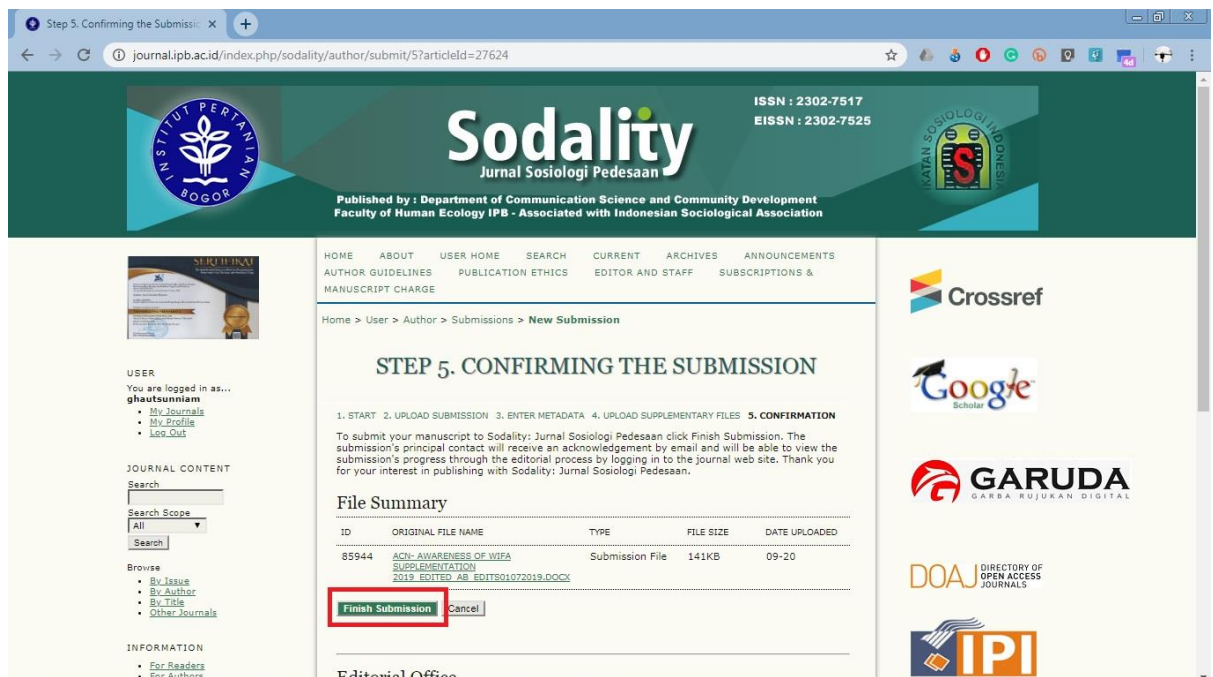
Step 5. Confirming the Submissic ×

journal.ipb.ac.id/index.php/sodality/author/submit/5?articleId=27624

INSTITUT PERTANIAN BOGOR

Sodality
Jurnal Sosiologi Pedesaan

ISSN : 2302-7517
EISSN : 2302-7525

Published by : Department of Communication Science and Community Development
Faculty of Human Ecology IPB - Associated with Indonesian Sociological Association

SERTIFIKAT

USER
You are logged in as...
ghautsunniam
• My Journals
• My Profile
• Log Out

JOURNAL CONTENT
Search

Search Scope
All
Search

Browse
• By Issue
• By Author
• By Title
• Other Journals

INFORMATION
• For Readers
• For Authors

HOME ABOUT USER HOME SEARCH CURRENT ARCHIVES ANNOUNCEMENTS AUTHOR GUIDELINES PUBLICATION ETHICS EDITOR AND STAFF SUBSCRIPTIONS & MANUSCRIPT CHARGE

Home > User > Author > Submissions > New Submission

STEP 5. CONFIRMING THE SUBMISSION

1. START 2. UPLOAD SUBMISSION 3. ENTER METADATA 4. UPLOAD SUPPLEMENTARY FILES 5. CONFIRMATION

To submit your manuscript to Sodality: Jurnal Sosiologi Pedesaan click Finish Submission. The submission's principal contact will receive an acknowledgement by email and will be able to view the submission's progress through the editorial process by logging in to the journal web site. Thank you for your interest in publishing with Sodality: Jurnal Sosiologi Pedesaan.

File Summary

| ID | ORIGINAL FILE NAME | TYPE | FILE SIZE | DATE UPLOADED |
|---|---|---|---|---|
| 85944 | ACN- AWARENESS OF WIFA SUPPLEMENTATION 2019 EDITED AB EDITS01072019.DOCX | Submission File | 141KB | 09-20 |

Finish Submission Cancel

Editorial Office

Crossref

Google Scholar

GARUDA
GARBA RUJUKAN DIGITAL

DOAJ DIRECTORY OF OPEN ACCESS JOURNALS

IPI